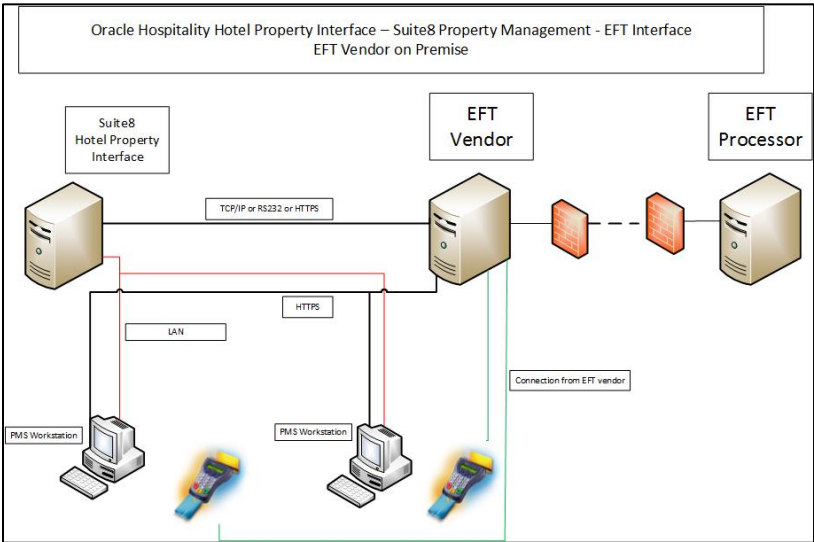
Oracle Hospitality Hotel Property Interface – Suite8 Property Management - EFT Interface
EFT Vendor on Premise

Suite8
Hotel Property
Interface

EFT
Vendor

EFT
Processor

TCP/IP or RS232 or HTTPS

HTTPS

LAN

Connection from EFT vendor

PMS Workstation

PMS Workstation